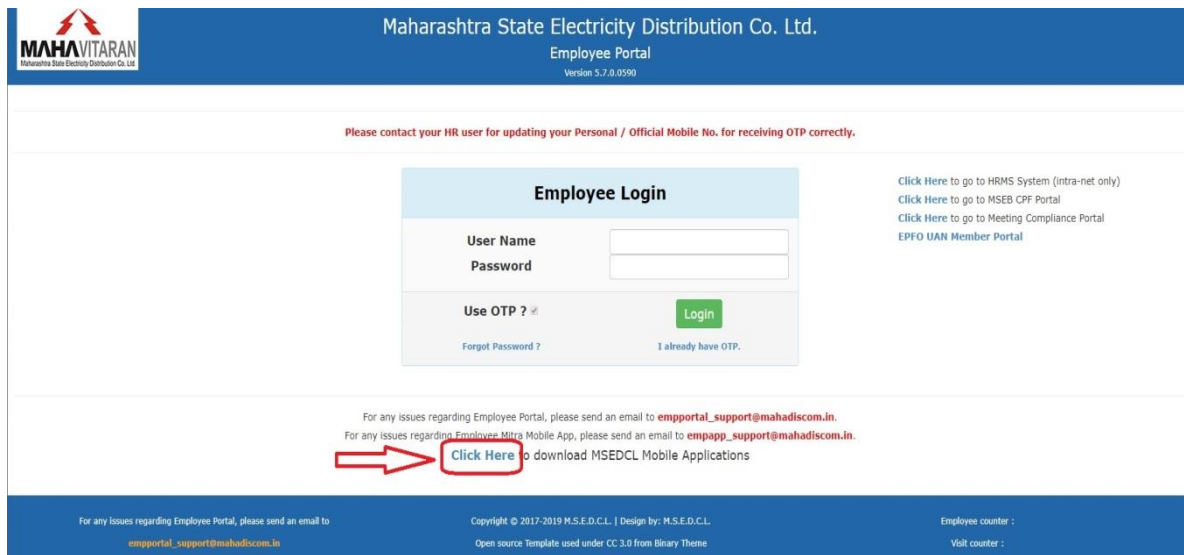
MAHAVITARAN
Maharashtra State Electricity Distribution Co. Ltd.

Maharashtra State Electricity Distribution Co. Ltd.
Employee Portal
Version 5.7.0.0590

Please contact your HR user for updating your Personal / Official Mobile No. for receiving OTP correctly.

Employee Login

User Name
Password

Use OTP ?
Login

Forgot Password ?
I already have OTP.

Click Here to go to HRMS System (intra-net only)
Click Here to go to MSEB CPF Portal
Click Here to go to Meeting Compliance Portal
EPFO UAN Member Portal

For any issues regarding Employee Portal, please send an email to empportal_support@mahadiscom.in.
For any issues regarding Employee Mitra Mobile App, please send an email to empapp_support@mahadiscom.in.
Click Here to download MSEDCL Mobile Applications

For any issues regarding Employee Portal, please send an email to
empportal_support@mahadiscom.in

Copyright © 2017-2019 M.S.E.D.C.L. | Design by: M.S.E.D.C.L.
Open source Template used under CC 3.0 from Binary Theme

Employee counter :
Visit counter :